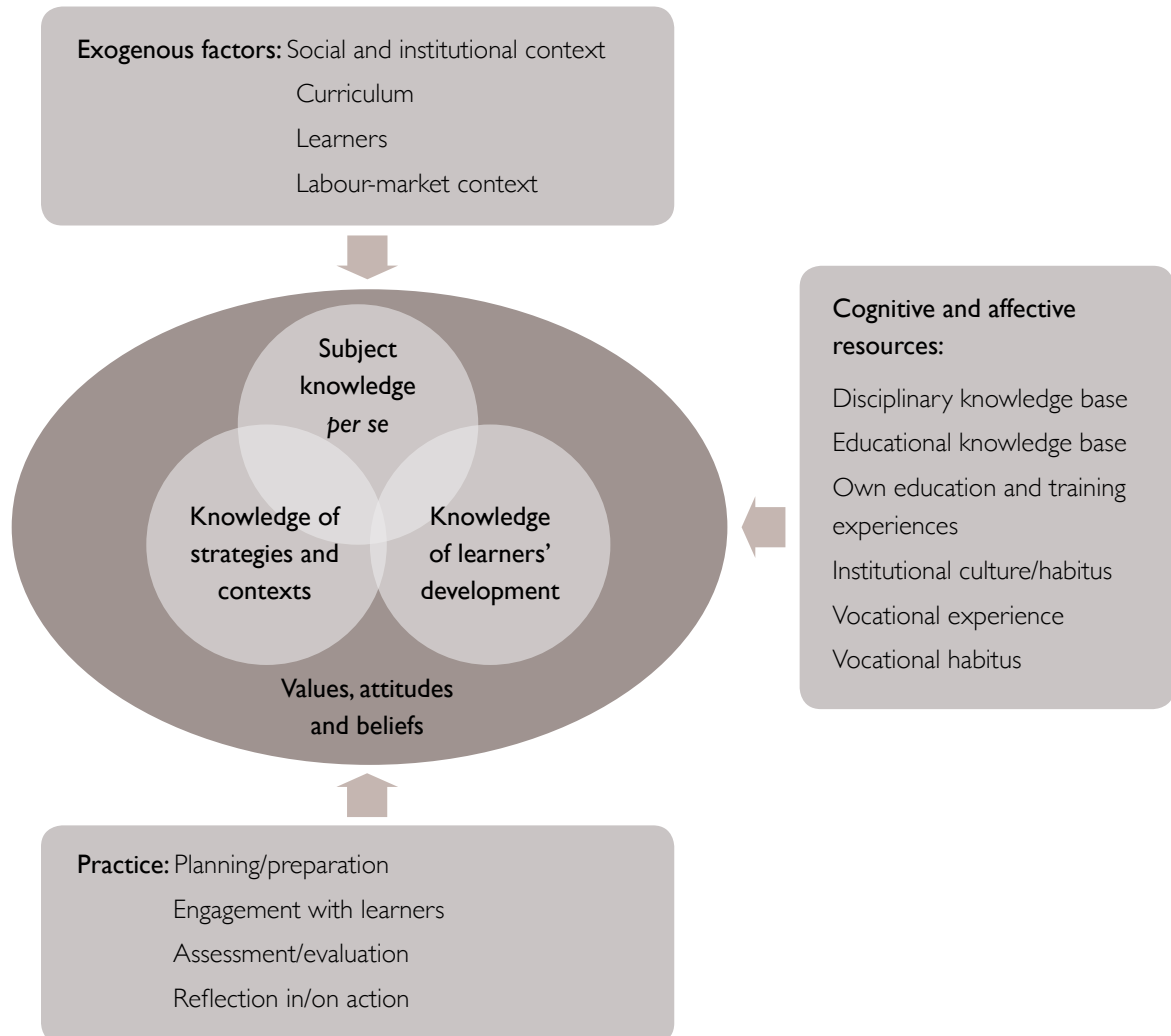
Exogenous factors: Social and institutional context
Curriculum
Learners
Labour-market context

Subject knowledge *per se*

Knowledge of strategies and contexts

Knowledge of learners' development

Values, attitudes and beliefs

Cognitive and affective resources:
Disciplinary knowledge base
Educational knowledge base
Own education and training experiences
Institutional culture/habitus
Vocational experience
Vocational habitus

Practice: Planning/preparation
Engagement with learners
Assessment/evaluation
Reflection in/on action